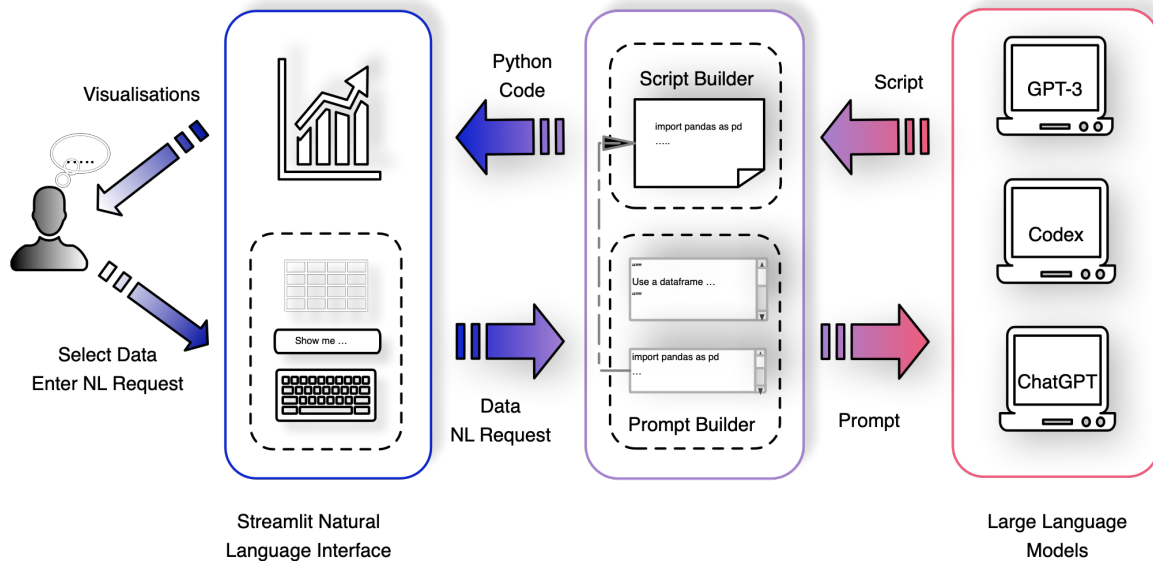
Visualisations

Select Data
Enter NL Request

Show me ...

Python
Code

Data
NL Request

Script Builder

import pandas as pd
.....

""""
Use a dataframe ...
""""

import pandas as pd
...

Prompt Builder

Script

Prompt

GPT-3

Codex

ChatGPT

Streamlit Natural
Language Interface

Large Language
Models